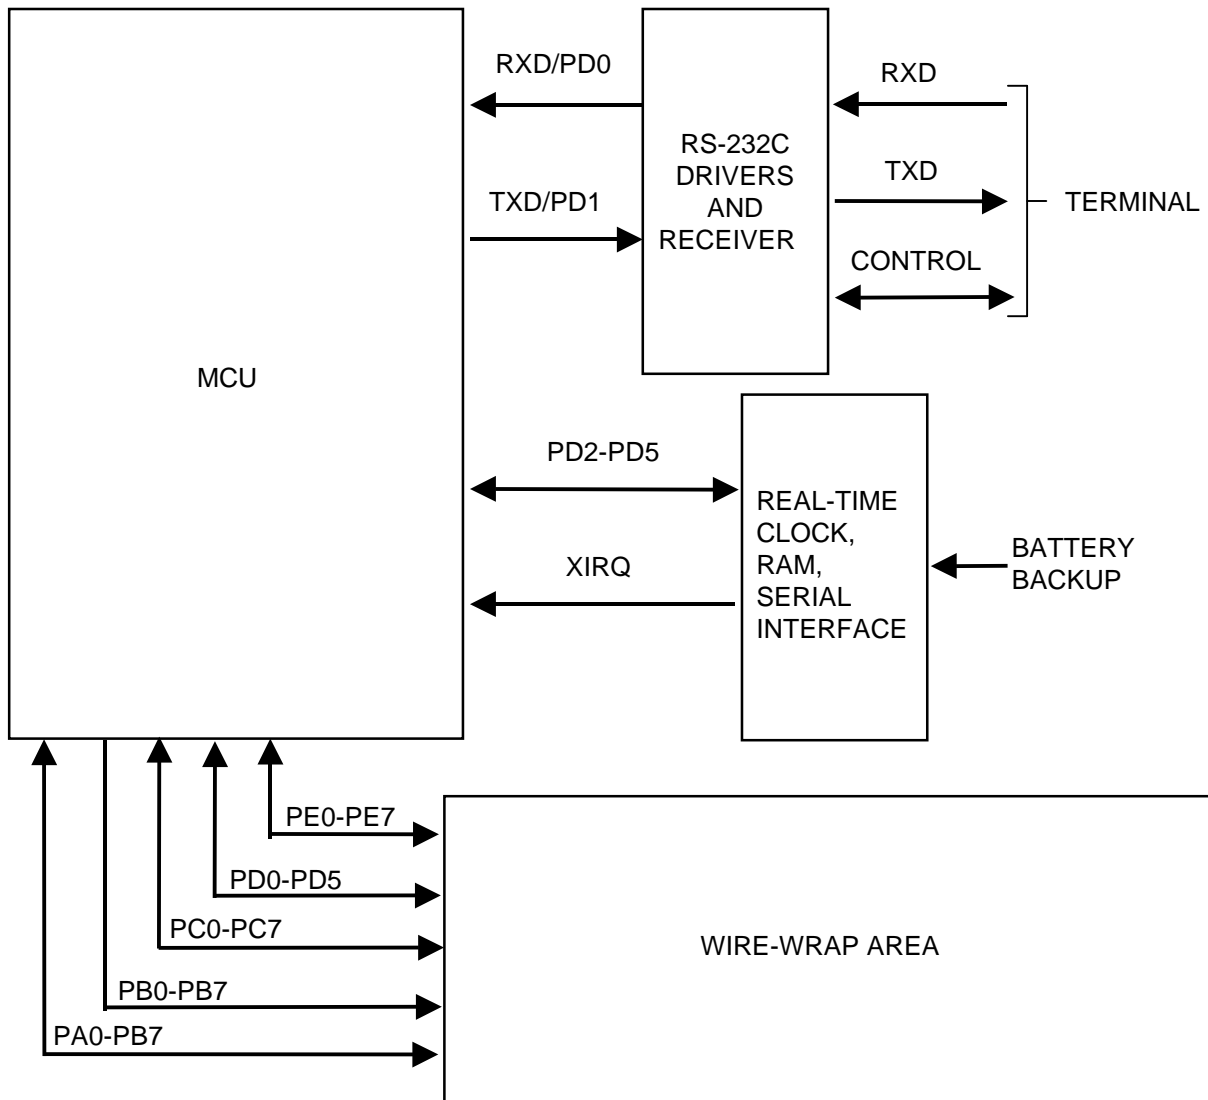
RXD/PD0

RS-232C DRIVERS AND RECEIVER

RXD

TXD/PD1

TXD

TERMINAL

CONTROL

MCU

PD2-PD5

REAL-TIME CLOCK, RAM, SERIAL INTERFACE

XIRQ

BATTERY BACKUP

PE0-PE7

PD0-PD5

PC0-PC7

WIRE-WRAP AREA

PB0-PB7

PA0-PB7